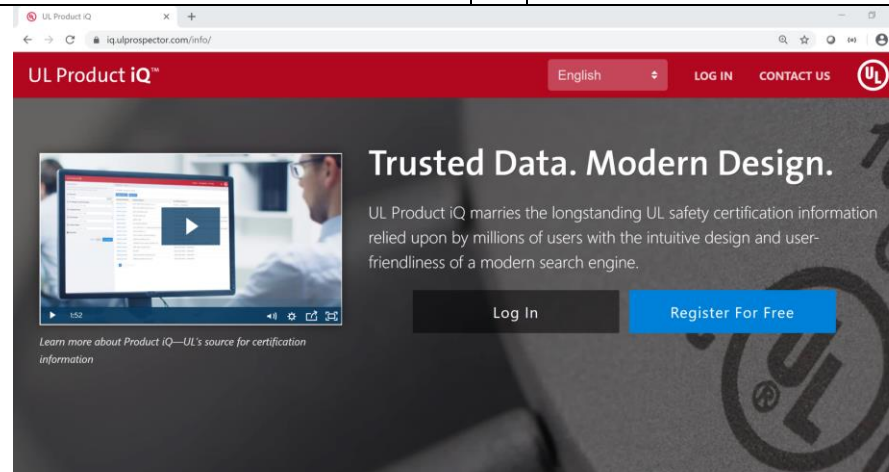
UL Product iQ

iq.ulprospector.com/info/

UL Product iQ™

English

LOG IN

CONTACT US

UL

1:52

Learn more about Product iQ—UL's source for certification information

Trusted Data. Modern Design.

UL Product iQ marries the longstanding UL safety certification information relied upon by millions of users with the intuitive design and user-friendliness of a modern search engine.

Log In

Register For Free